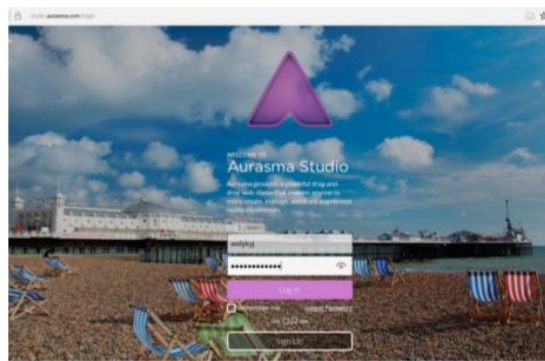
studio.aurasma.com/login

Welcome to
Aurasma Studio

Aurasma provides a powerful drag and drop web studio that enables anyone to easily create, manage, share and augmented reality experiences.

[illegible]

••••••••••••••

Log in

Remember me
Forgot Password

Sign Up